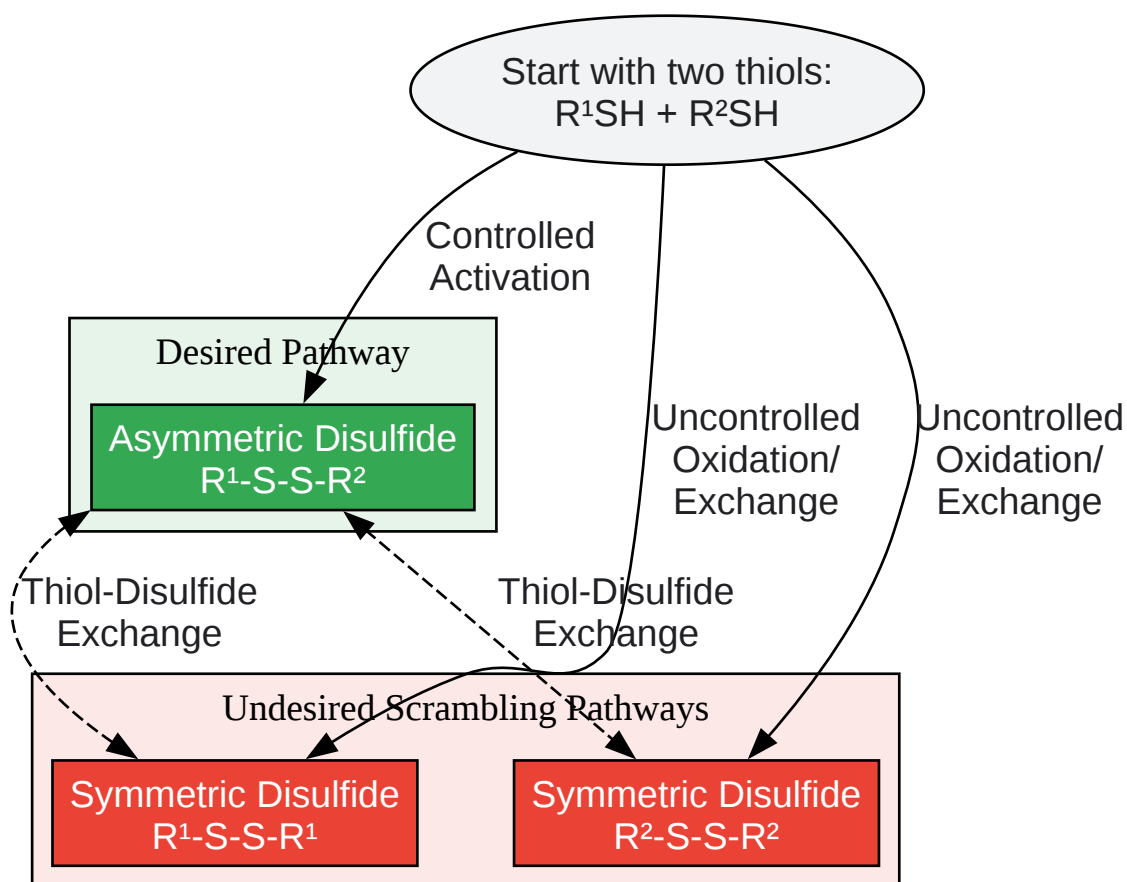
Start with two thiols:
$R^1SH + R^2SH$

Controlled Activation

Uncontrolled Oxidation/ Exchange

Uncontrolled Oxidation/ Exchange

Desired Pathway

Asymmetric Disulfide
$R^1$-S-S-$R^2$

Thiol-Disulfide Exchange

Thiol-Disulfide Exchange

Undesired Scrambling Pathways

Symmetric Disulfide
$R^1$-S-S-$R^1$

Symmetric Disulfide
$R^2$-S-S-$R^2$